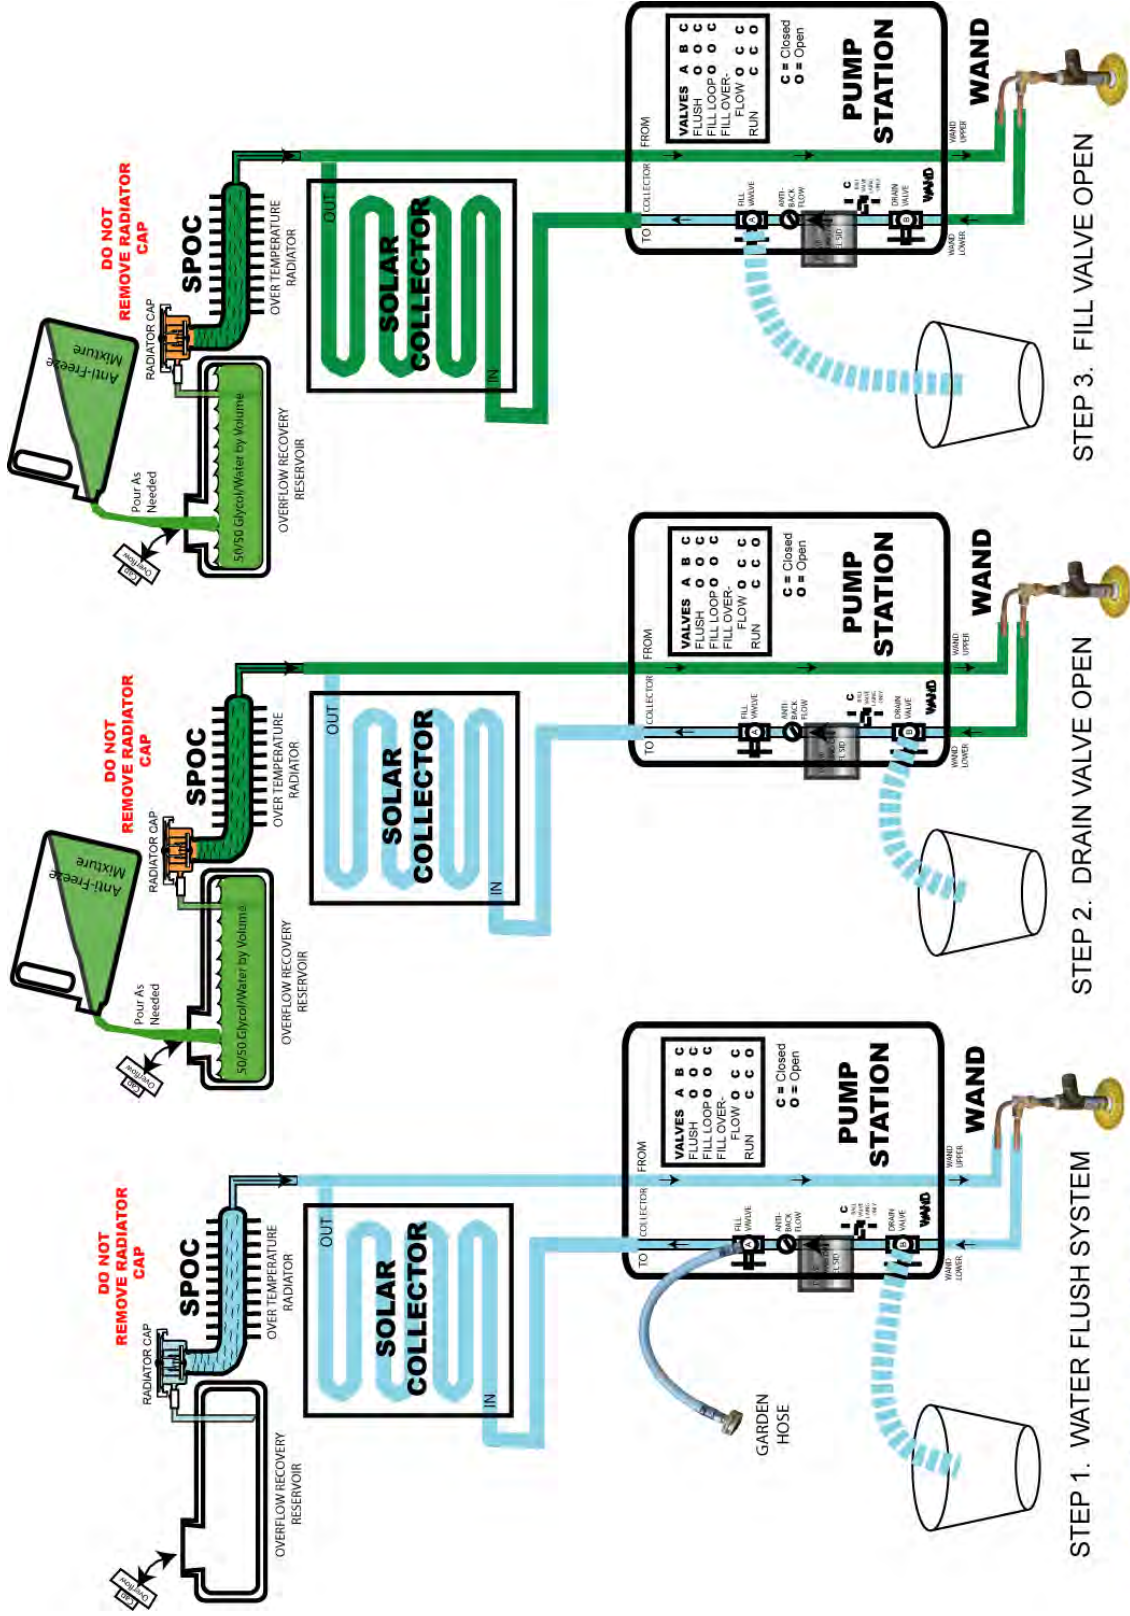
DO NOT REMOVE RADIATOR CAP

SPOC

RADIATOR CAP

OVER TEMPERATURE RADIATOR

Anti-Freeze Mixture

Pour As Needed

Cap Overflow

50/50 Glycol/Water by Volume

OVERFLOW RECOVERY RESERVOIR

OUT

SOLAR COLLECTOR

IN

TO COLLECTOR

FROM

| VALVES | A | B | C |
|---|---|---|---|
| FLUSH | O | O | C |
| FILL LOOP | O | O | C |
| FILL OVER-FLOW | O | C | C |
| RUN | C | C | O |

C = Closed
O = Open

PUMP STATION

WAND

FILL VALVE

ANTI-BACK FLOW

DRAIN VALVE

WAND UPPER

WAND LOWER

STEP 3. FILL VALVE OPEN

DO NOT REMOVE RADIATOR CAP

SPOC

RADIATOR CAP

OVER TEMPERATURE RADIATOR

Anti-Freeze Mixture

Pour As Needed

Cap Overflow

50/50 Glycol/Water by Volume

OVERFLOW RECOVERY RESERVOIR

OUT

SOLAR COLLECTOR

IN

TO COLLECTOR

FROM

| VALVES | A | B | C |
|---|---|---|---|
| FLUSH | O | O | C |
| FILL LOOP | O | O | C |
| FILL OVER-FLOW | O | C | C |
| RUN | C | C | O |

C = Closed
O = Open

PUMP STATION

WAND

FILL VALVE

ANTI-BACK FLOW

DRAIN VALVE

WAND UPPER

WAND LOWER

STEP 2. DRAIN VALVE OPEN

DO NOT REMOVE RADIATOR CAP

SPOC

RADIATOR CAP

OVER TEMPERATURE RADIATOR

Cap Overflow

OVERFLOW RECOVERY RESERVOIR

OUT

SOLAR COLLECTOR

IN

TO COLLECTOR

FROM

| VALVES | A | B | C |
|---|---|---|---|
| FLUSH | O | O | C |
| FILL LOOP | O | O | C |
| FILL OVER-FLOW | O | C | C |
| RUN | C | C | O |

C = Closed
O = Open

PUMP STATION

WAND

FILL VALVE

ANTI-BACK FLOW

DRAIN VALVE

WAND UPPER

WAND LOWER

GARDEN HOSE

STEP 1. WATER FLUSH SYSTEM